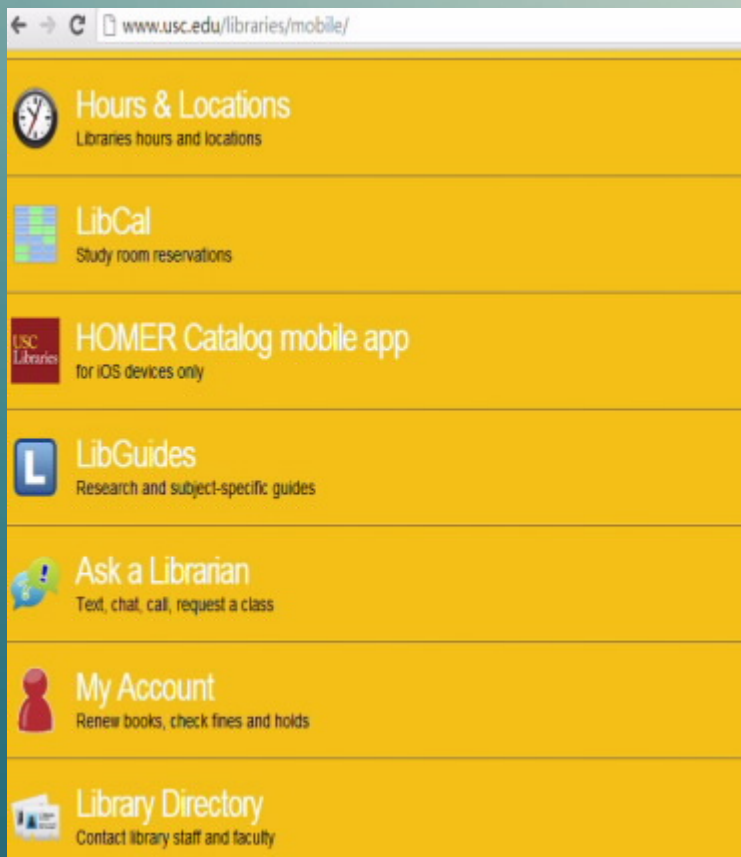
www.usc.edu/libraries/mobile/

Hours & Locations
Libraries hours and locations

LibCal
Study room reservations

USC Libraries
HOMER Catalog mobile app
for iOS devices only

L
LibGuides
Research and subject-specific guides

Ask a Librarian
Text, chat, call, request a class

My Account
Renew books, check fines and holds

Library Directory
Contact library staff and faculty